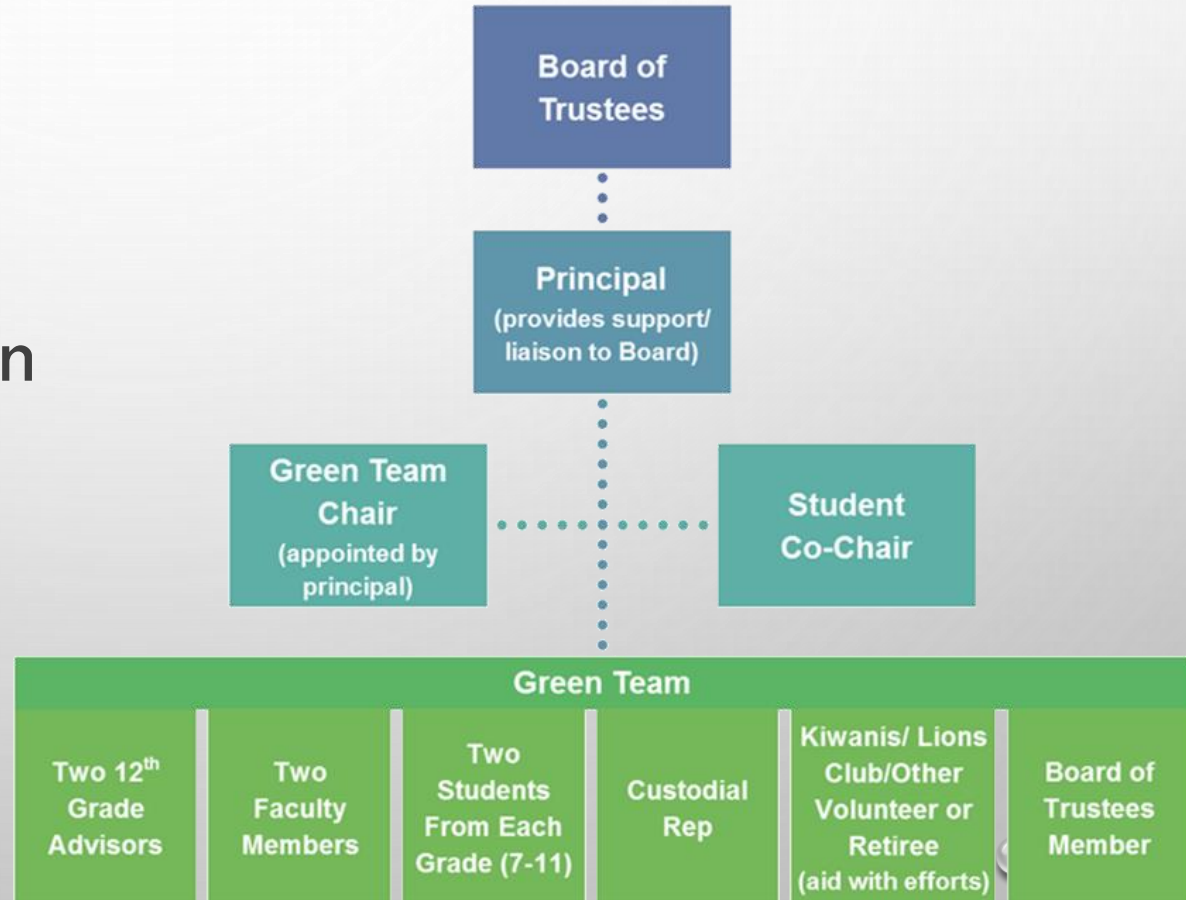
n

Board of Trustees

Principal
(provides support/ liaison to Board)

Green Team Chair
(appointed by principal)

Student Co-Chair

Green Team

| Two $12^{th}$ Grade Advisors | Two Faculty Members | Two Students From Each Grade (7-11) | Custodial Rep | Kiwanis/ Lions Club/Other Volunteer or Retiree (aid with efforts) | Board of Trustees Member |
|---|---|---|---|---|---|